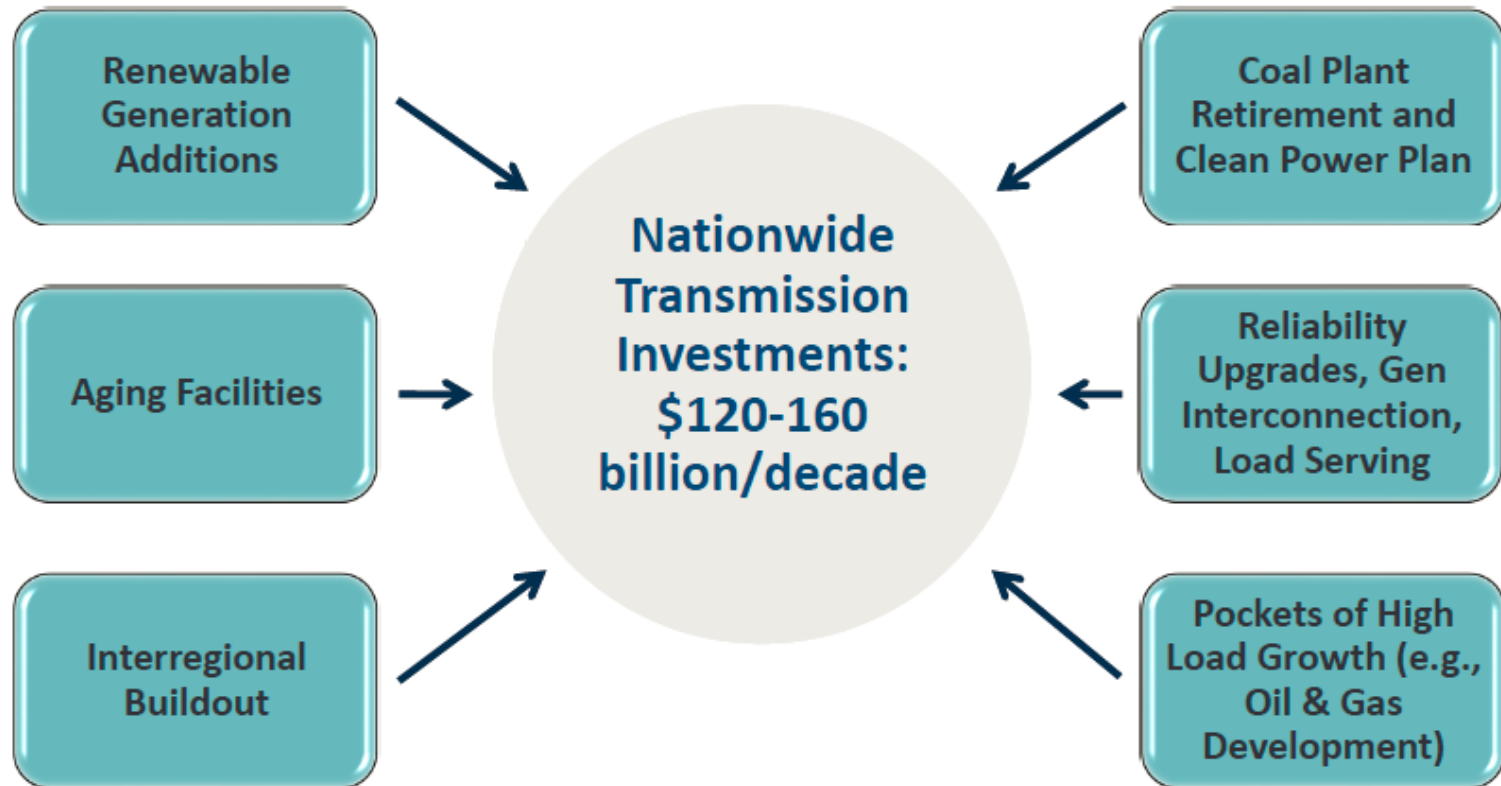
Renewable Generation Additions

Coal Plant Retirement and Clean Power Plan

Nationwide Transmission Investments: \$120-160 billion/decade

Aging Facilities

Reliability Upgrades, Gen Interconnection, Load Serving

Interregional Buildout

Pockets of High Load Growth (e.g., Oil & Gas Development)